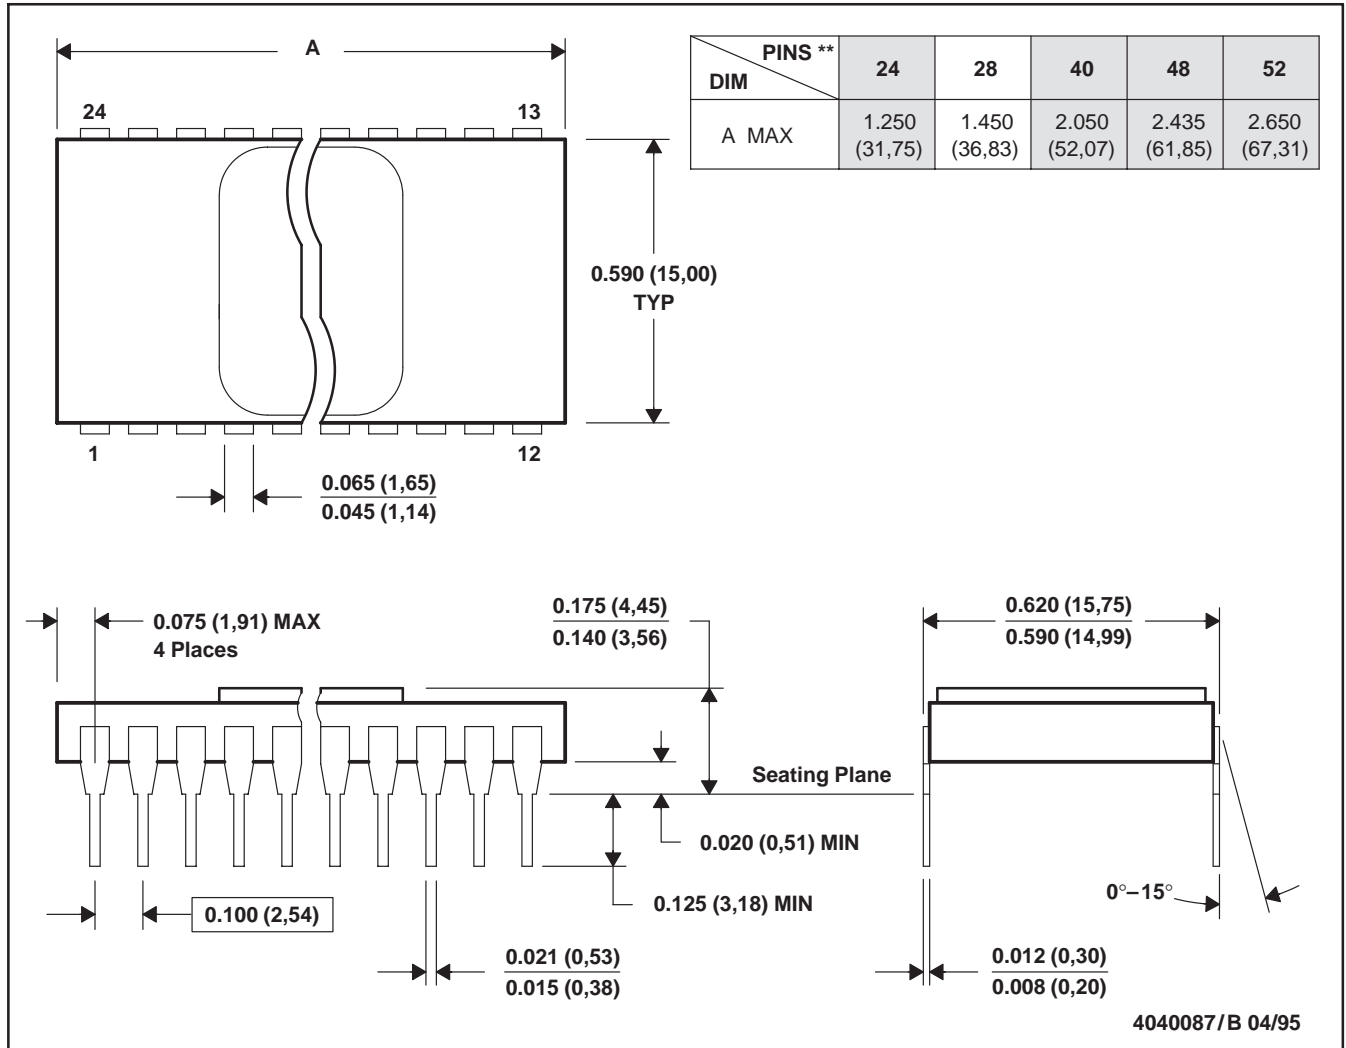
A

| PINS ** DIM | 24 | 28 | 40 | 48 | 52 |
|---|---|---|---|---|---|
| A MAX | 1.250 (31,75) | 1.450 (36,83) | 2.050 (52,07) | 2.435 (61,85) | 2.650 (67,31) |

24

13

0.590 (15,00) TYP

1

12

$\frac{0.065\ (1,65)}{0.045\ (1,14)}$

0.075 (1,91) MAX
4 Places

$\frac{0.175\ (4,45)}{0.140\ (3,56)}$

$\frac{0.620\ (15,75)}{0.590\ (14,99)}$

Seating Plane

0.020 (0,51) MIN

0.125 (3,18) MIN

0.100 (2,54)

0°–15°

$\frac{0.021\ (0,53)}{0.015\ (0,38)}$

$\frac{0.012\ (0,30)}{0.008\ (0,20)}$

4040087/B 04/95